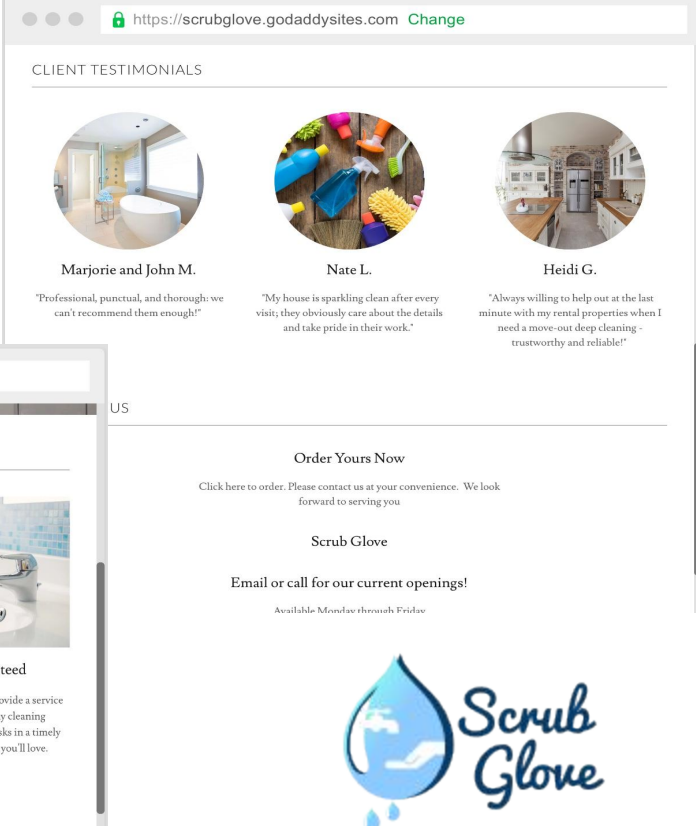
https://scrubglove.godaddysites.com Change

CLIENT TESTIMONIALS

Marjorie and John M.

"Professional, punctual, and thorough: we can't recommend them enough!"

Nate L.

"My house is sparkling clean after every visit; they obviously care about the details and take pride in their work."

Heidi G.

"Always willing to help out at the last minute with my rental properties when I need a move-out deep cleaning - trustworthy and reliable!"

US

Order Yours Now

Click here to order. Please contact us at your convenience. We look forward to serving you

Scrub Glove

Email or call for our current openings!

Available Monday through Friday

teed

ovide a service
y cleaning
sks in a timely
you'll love.

Scrub Glove